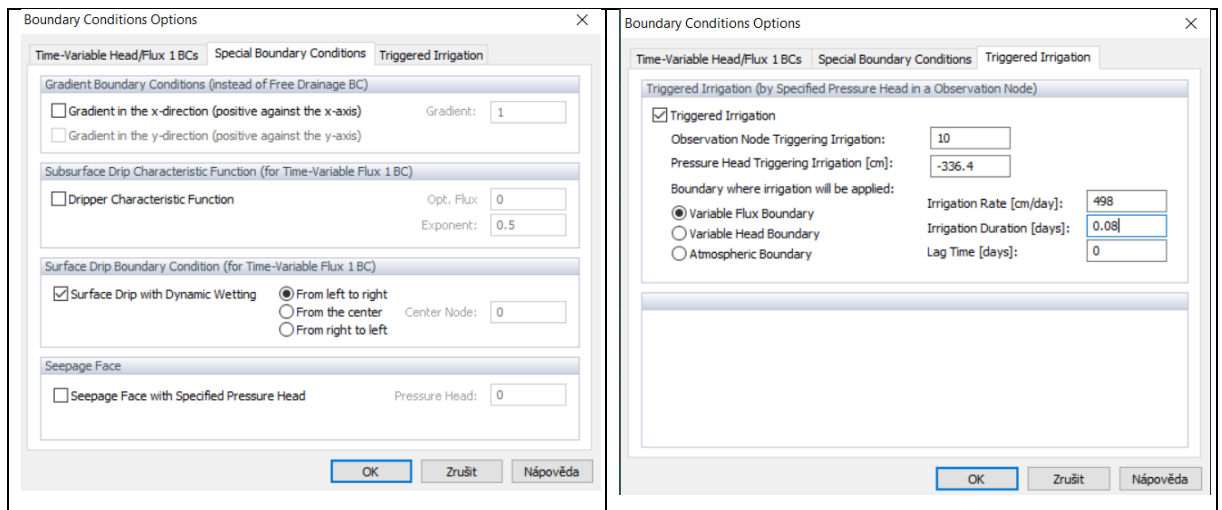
Boundary Conditions Options

Time-Variable Head/Flux 1 BCs | Special Boundary Conditions | Triggered Irrigation

Gradient Boundary Conditions (instead of Free Drainage BC)

Gradient in the x-direction (positive against the x-axis) Gradient: 1

Gradient in the y-direction (positive against the y-axis)

Subsurface Drip Characteristic Function (for Time-Variable Flux 1 BC)

Dripper Characteristic Function Opt. Flux 0

Exponent: 0.5

Surface Drip Boundary Condition (for Time-Variable Flux 1 BC)

Surface Drip with Dynamic Wetting From left to right

From the center Center Node: 0

From right to left

Seepage Face

Seepage Face with Specified Pressure Head Pressure Head: 0

OK Zrušit Nápověda

Boundary Conditions Options

Time-Variable Head/Flux 1 BCs | Special Boundary Conditions | Triggered Irrigation

Triggered Irrigation (by Specified Pressure Head in a Observation Node)

Triggered Irrigation

Observation Node Triggering Irrigation: 10

Pressure Head Triggering Irrigation [cm]: -336.4

Boundary where irrigation will be applied:

Variable Flux Boundary Irrigation Rate [cm/day]: 498

Variable Head Boundary Irrigation Duration [days]: 0.08

Atmospheric Boundary Lag Time [days]: 0

OK Zrušit Nápověda